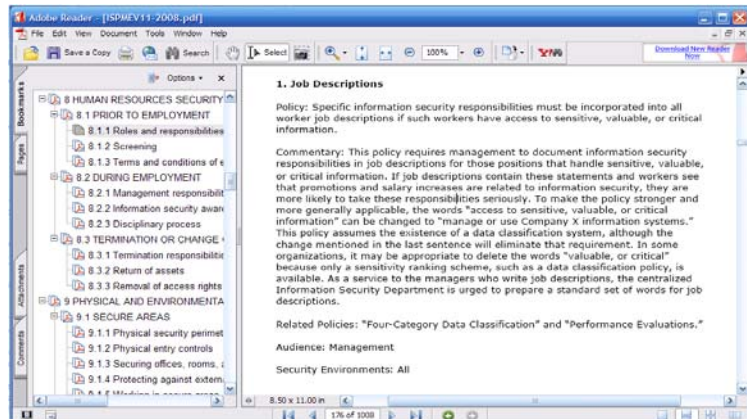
Adobe Reader - [ISPMEV11-2008.pdf]

File Edit View Document Tools Window Help

Save a Copy Search Select 100% Download New Reader Now

Bookmarks Pages Attachments Comments

Options ▾ ×

8 HUMAN RESOURCES SECURITY
8.1 PRIOR TO EMPLOYMENT
8.1.1 Roles and responsibilities
8.1.2 Screening
8.1.3 Terms and conditions of e
8.2 DURING EMPLOYMENT
8.2.1 Management responsibil
8.2.2 Information security awar
8.2.3 Disciplinary process
8.3 TERMINATION OR CHANGE
8.3.1 Termination responsibilitie
8.3.2 Return of assets
8.3.3 Removal of access rights
9 PHYSICAL AND ENVIRONMENTA
9.1 SECURE AREAS
9.1.1 Physical security perimet
9.1.2 Physical entry controls
9.1.3 Securing offices, rooms,
9.1.4 Protecting against extern
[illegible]

1. Job Descriptions

Policy: Specific information security responsibilities must be incorporated into all worker job descriptions if such workers have access to sensitive, valuable, or critical information.

Commentary: This policy requires management to document information security responsibilities in job descriptions for those positions that handle sensitive, valuable, or critical information. If job descriptions contain these statements and workers see that promotions and salary increases are related to information security, they are more likely to take these responsibilities seriously. To make the policy stronger and more generally applicable, the words "access to sensitive, valuable, or critical information" can be changed to "manage or use Company X information systems." This policy assumes the existence of a data classification system, although the change mentioned in the last sentence will eliminate that requirement. In some organizations, it may be appropriate to delete the words "valuable, or critical" because only a sensitivity ranking scheme, such as a data classification policy, is available. As a service to the managers who write job descriptions, the centralized Information Security Department is urged to prepare a standard set of words for job descriptions.

Related Policies: "Four-Category Data Classification" and "Performance Evaluations."

Audience: Management

Security Environments: All

8.50 x 11.00 in

176 of 1008